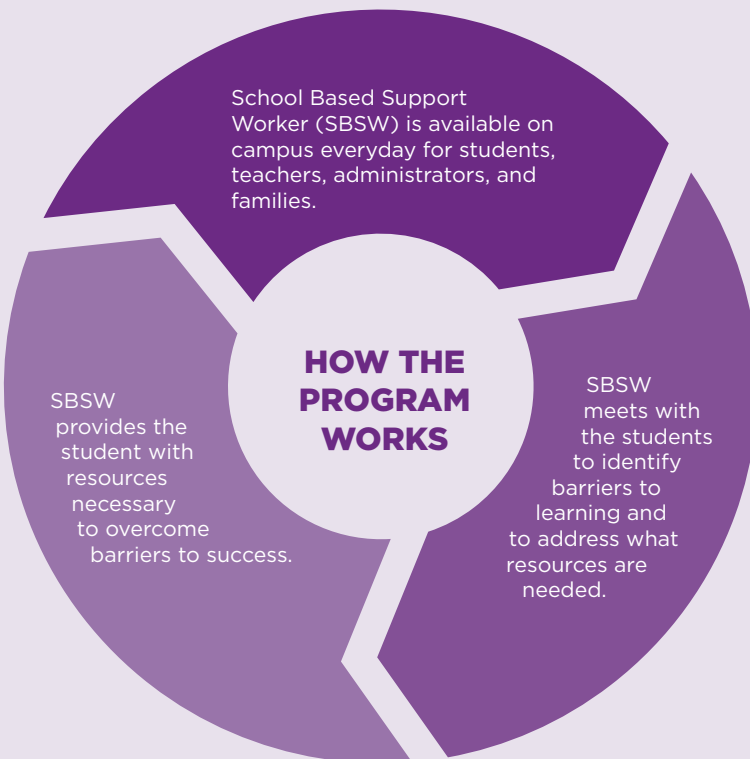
School Based Support Worker (SBSW) is available on campus everyday for students, teachers, administrators, and families.

HOW THE PROGRAM WORKS

SBSW meets with the students to identify barriers to learning and to address what resources are needed.

SBSW provides the student with resources necessary to overcome barriers to success.